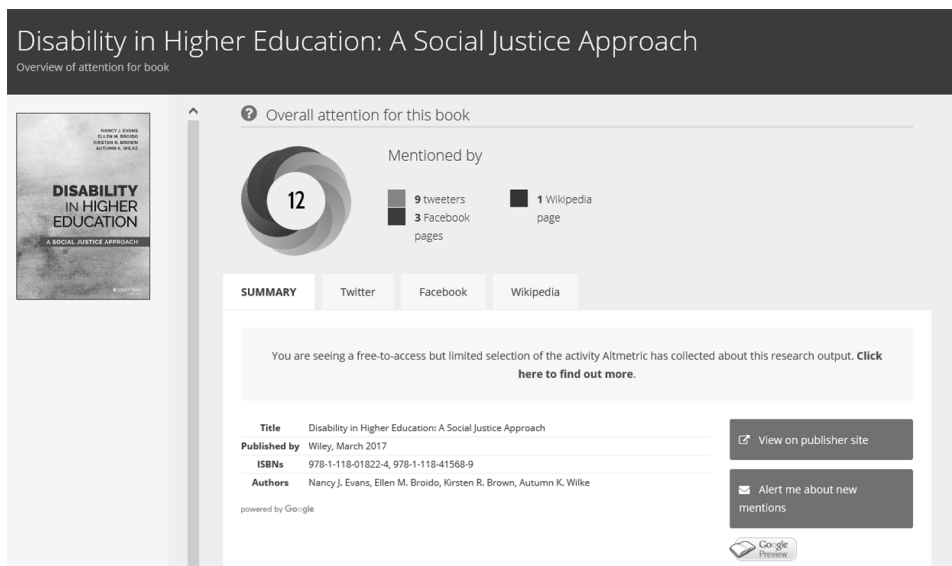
Disability in Higher Education: A Social Justice Approach
Overview of attention for book

NANCY J. EVANS
ELLEN M. BROIDO
KIRSTEN R. BROWN
AUTUMN K. WILKE

DISABILITY IN HIGHER EDUCATION
A SOCIAL JUSTICE APPROACH

Overall attention for this book

12

Mentioned by

9 tweeters
3 Facebook pages
1 Wikipedia page

SUMMARY | Twitter | Facebook | Wikipedia

You are seeing a free-to-access but limited selection of the activity Altmetric has collected about this research output. Click here to find out more.

| | |
|---|---|
| Title | Disability in Higher Education: A Social Justice Approach |
| Published by | Wiley, March 2017 |
| ISBNs | 978-1-118-01822-4, 978-1-118-41568-9 |
| Authors | Nancy J. Evans, Ellen M. Broido, Kirsten R. Brown, Autumn K. Wilke |

powered by Google

View on publisher site

Alert me about new mentions

Google Preview